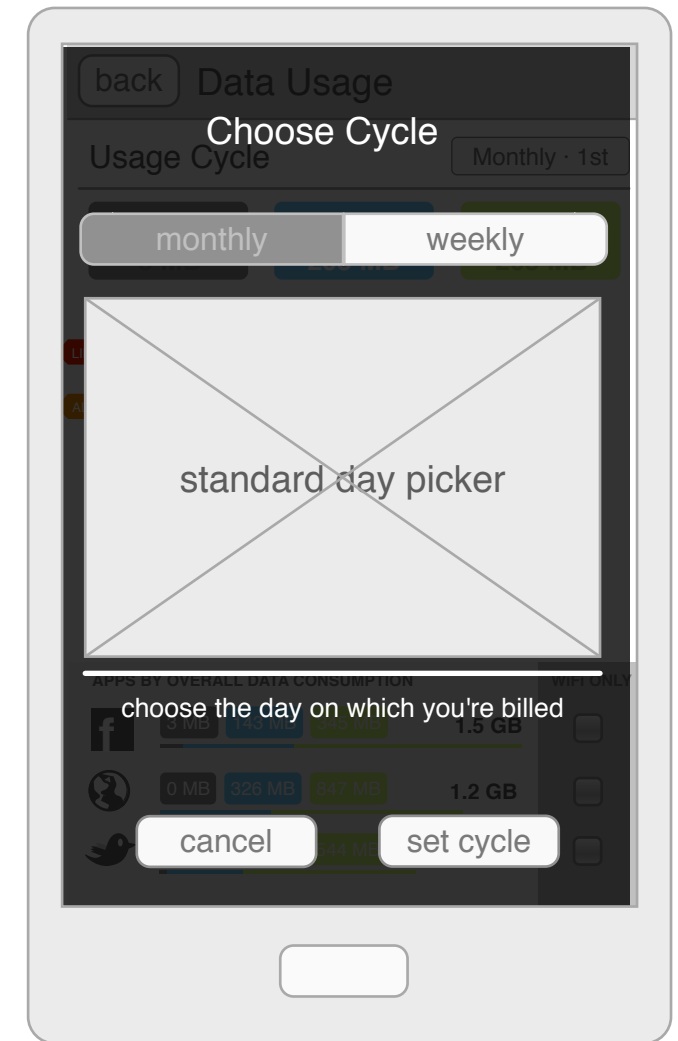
back Data Usage

Choose Cycle

Usage Cycle Monthly · 1st

monthly weekly

standard day picker

APPS BY OVERALL DATA CONSUMPTION WIFI ONLY

choose the day on which you're billed

0 MB 143 MB 1.5 GB

0 MB 326 MB 847 MB 1.2 GB

cancel 544 MB set cycle